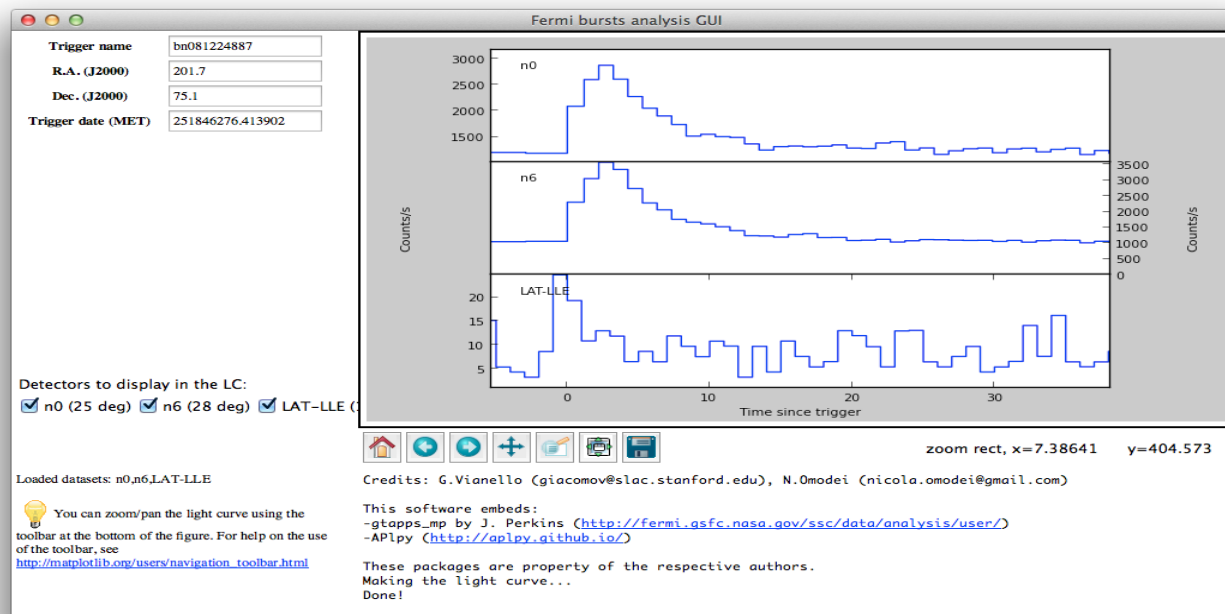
Fermi bursts analysis GUI

Trigger name bn081224887
R.A. (J2000) 201.7
Dec. (J2000) 75.1
Trigger date (MET) 251846276.413902

Detectors to display in the LC:
n0 (25 deg) n6 (28 deg) LAT−LLE ([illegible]

Loaded datasets: n0,n6,LAT-LLE

You can zoom/pan the light curve using the toolbar at the bottom of the figure. For help on the use of the toolbar, see
http://matplotlib.org/users/navigation_toolbar.html

n0
3000
2500
2000
1500

n6
Counts/s
3500
3000
2500
2000
1500
1000
500
0
Counts/s

LAT-LLE
20
15
10
5

0
10
20
30
Time since trigger

zoom rect, x=7.38641 y=404.573

Credits: G.Vianello (giacomov@slac.stanford.edu), N.Omodei (nicola.omodei@gmail.com)

This software embeds:
-gtapps_mp by J. Perkins (http://fermi.gsfc.nasa.gov/ssc/data/analysis/user/)
-APlpy (http://aplpy.github.io/)

These packages are property of the respective authors.
Making the light curve...
Done!